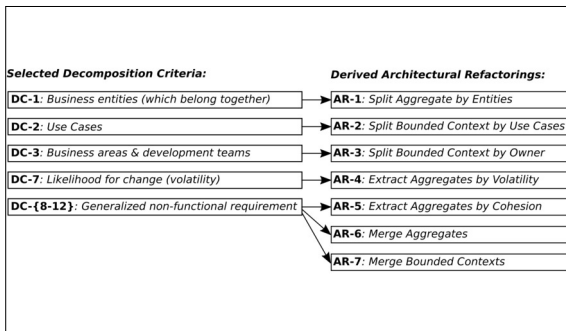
Selected Decomposition Criteria:

DC-1: Business entities (which belong together)

DC-2: Use Cases

DC-3: Business areas & development teams

DC-7: Likelihood for change (volatility)

DC-{8-12}: Generalized non-functional requirement

Derived Architectural Refactorings:

AR-1: Split Aggregate by Entities

AR-2: Split Bounded Context by Use Cases

AR-3: Split Bounded Context by Owner

AR-4: Extract Aggregates by Volatility

AR-5: Extract Aggregates by Cohesion

AR-6: Merge Aggregates

AR-7: Merge Bounded Contexts